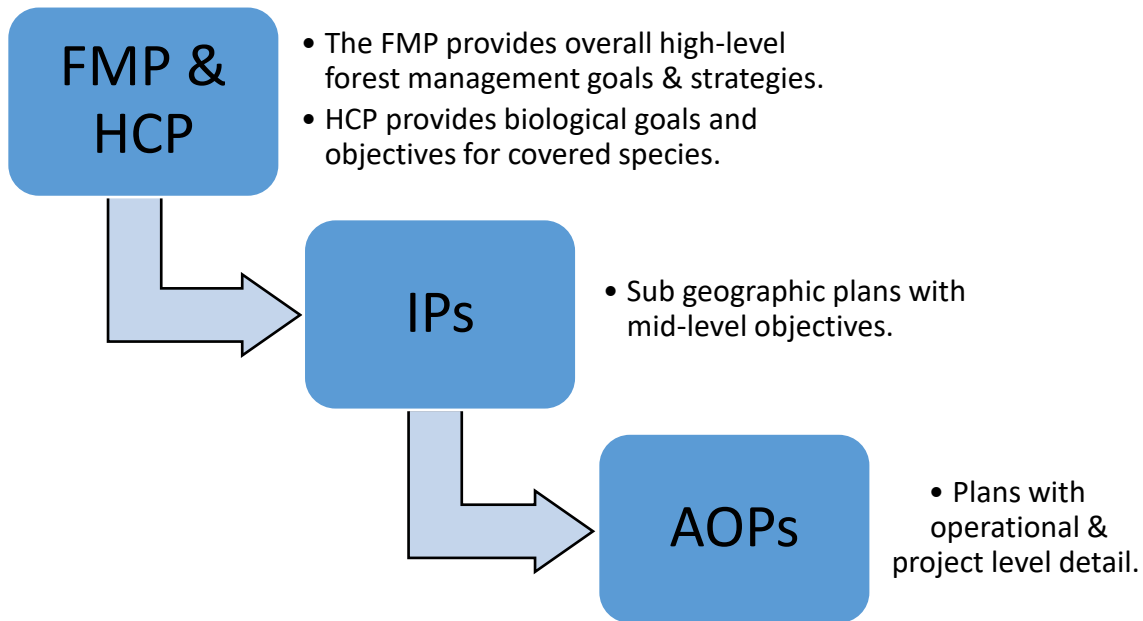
FMP & HCP

• The FMP provides overall high-level forest management goals & strategies.

• HCP provides biological goals and objectives for covered species.

IPs

• Sub geographic plans with mid-level objectives.

AOPs

• Plans with operational & project level detail.